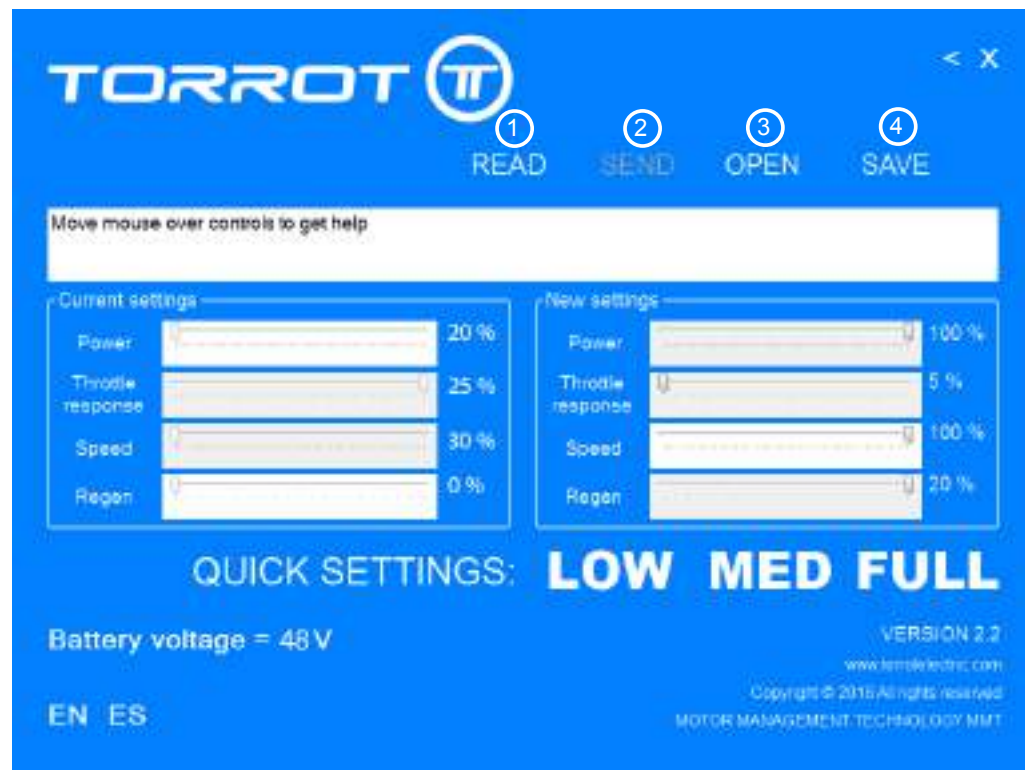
TORROT

< X

1 READ
2 SEND
3 OPEN
4 SAVE

Move mouse over controls to get help

Current settings

Power 20 %
Throdle response 25 %
Speed 30 %
Regen 0 %

New settings

Power 100 %
Throdle response 5 %
Speed 100 %
Regen 20 %

QUICK SETTINGS: LOW MED FULL

Battery voltage = 48 V

VERSION 2.2
www.torrotelectric.com
Copyright © 2016 All rights reserved
MOTOR MANAGEMENT TECHNOLOGY MMT

EN ES